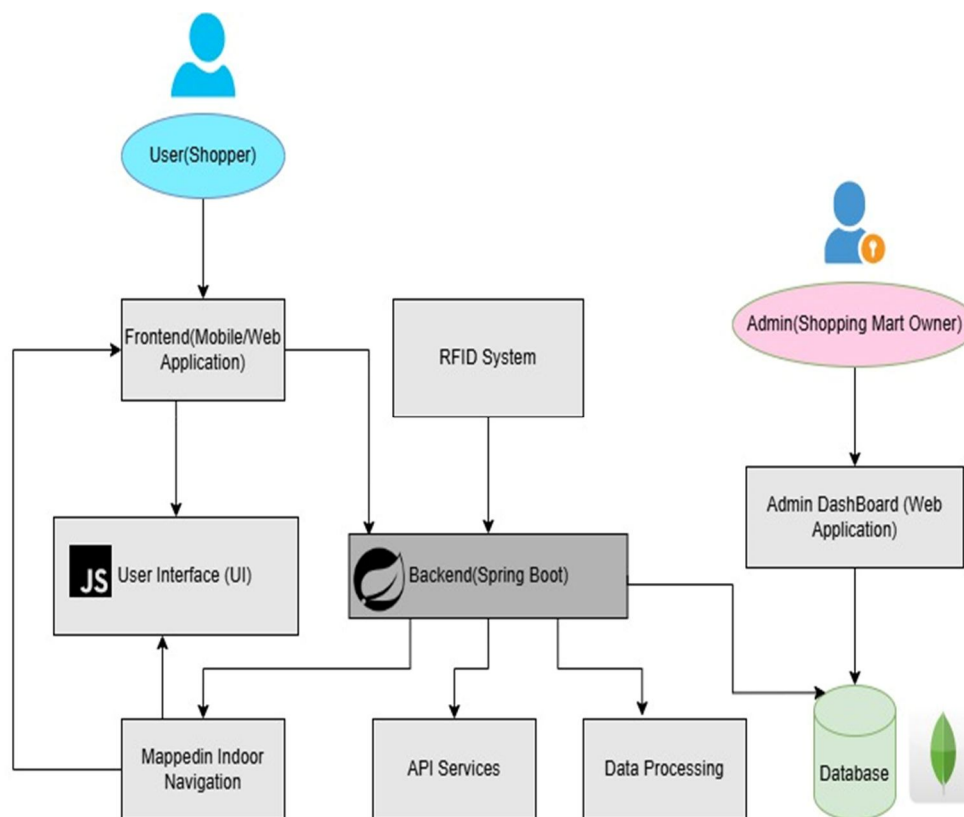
User(Shopper)

Admin(Shopping Mart Owner)

Frontend(Mobile/Web Application)

RFID System

Admin DashBoard (Web Application)

JS

User Interface (UI)

Backend(Spring Boot)

Mappedin Indoor Navigation

API Services

Data Processing

Database